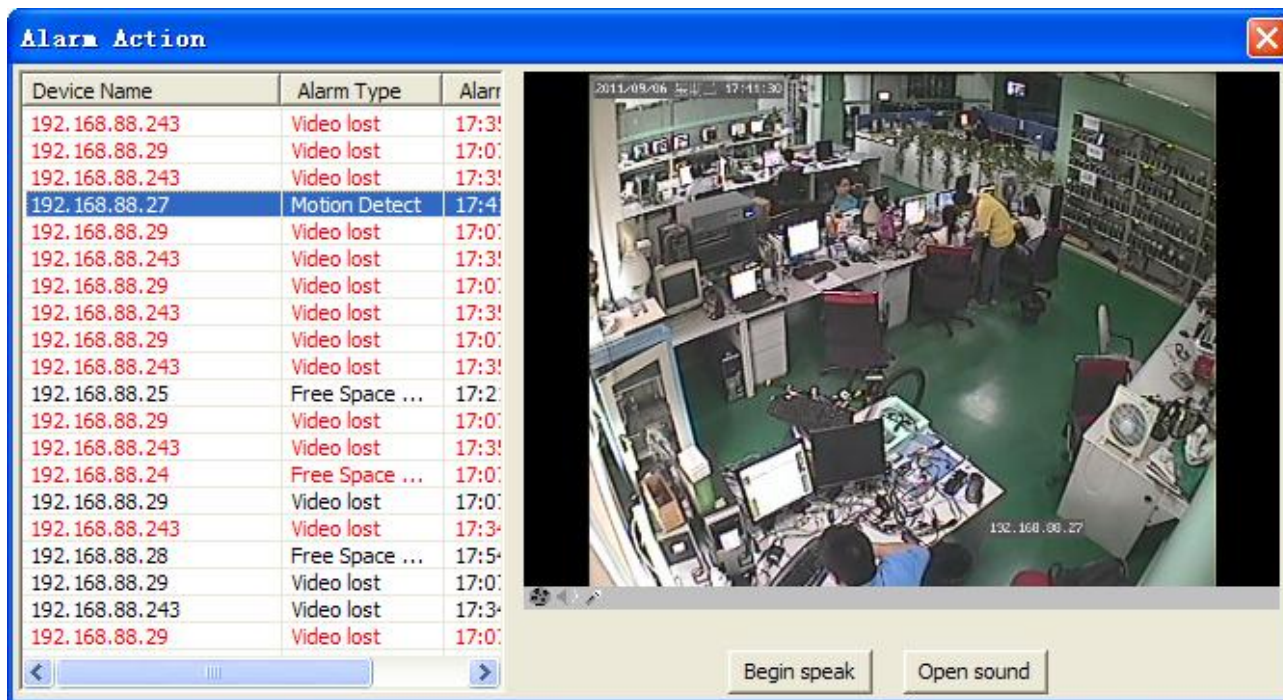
Alarm Action

| Device Name | Alarm Type | Alarr |
|---|---|---|
| 192.168.88.243 | Video lost | 17:3 |
| 192.168.88.29 | Video lost | 17:0 |
| 192.168.88.243 | Video lost | 17:3 |
| 192.168.88.27 | Motion Detect | 17:4 |
| 192.168.88.29 | Video lost | 17:0 |
| 192.168.88.243 | Video lost | 17:3 |
| 192.168.88.29 | Video lost | 17:0 |
| 192.168.88.243 | Video lost | 17:3 |
| 192.168.88.29 | Video lost | 17:0 |
| 192.168.88.243 | Video lost | 17:3 |
| 192.168.88.25 | Free Space ... | 17:2 |
| 192.168.88.29 | Video lost | 17:0 |
| 192.168.88.243 | Video lost | 17:3 |
| 192.168.88.24 | Free Space ... | 17:0 |
| 192.168.88.29 | Video lost | 17:0 |
| 192.168.88.243 | Video lost | 17:3 |
| 192.168.88.28 | Free Space ... | 17:5 |
| 192.168.88.29 | Video lost | 17:0 |
| 192.168.88.243 | Video lost | 17:3 |
| 192.168.88.29 | Video lost | 17:0 |

2011/09/06 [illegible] 17:41:30

192.168.88.27

Begin speak

Open sound